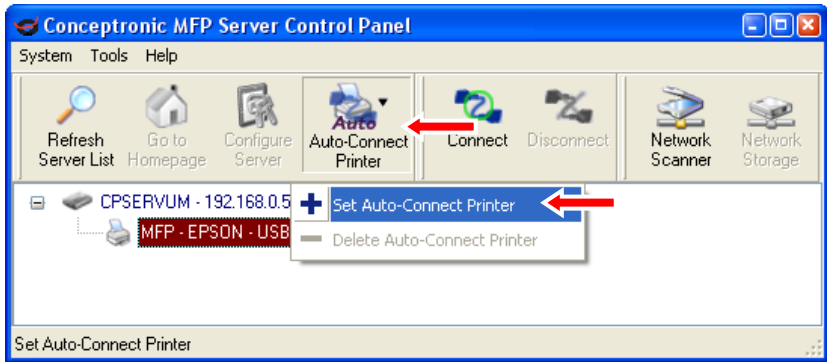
Conceptronic MFP Server Control Panel

System Tools Help

Refresh Server List

Go to Homepage

Configure Server

Auto

Auto-Connect Printer

Connect

Disconnect

Network Scanner

Network Storage

CPSERVUM - 192.168.0.5

MFP - EPSON - USB

Set Auto-Connect Printer

Delete Auto-Connect Printer

Set Auto-Connect Printer